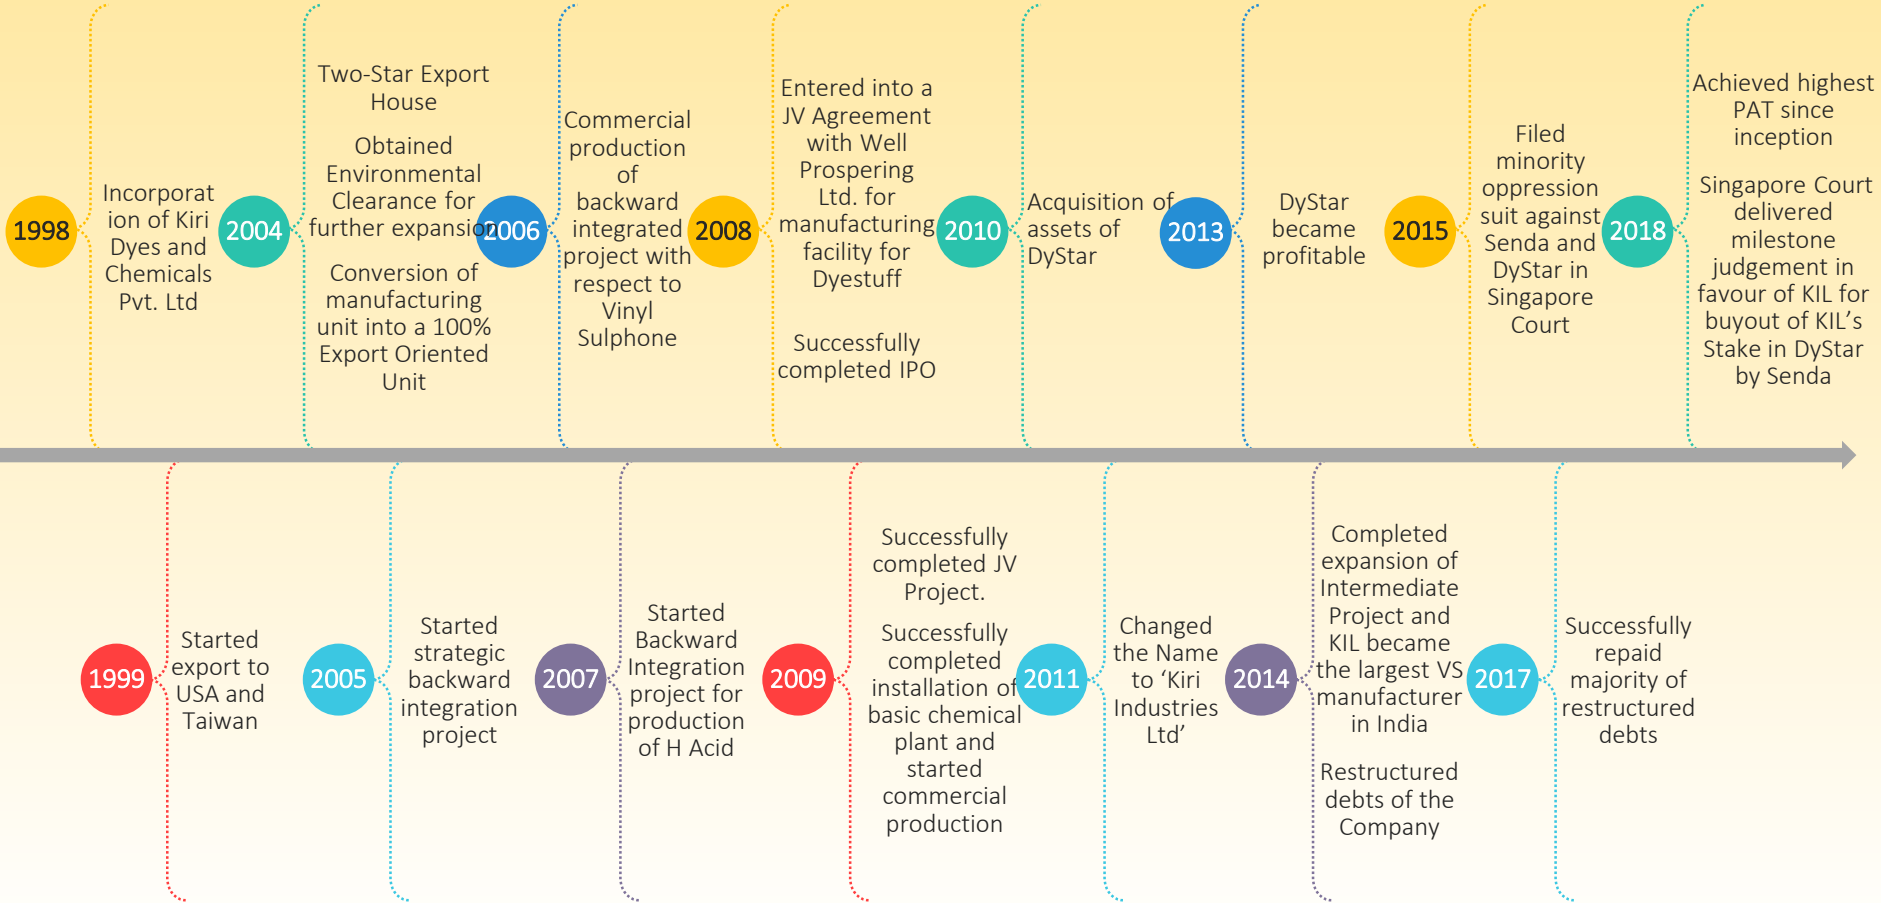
1998
Incorporation of Kiri Dyes and Chemicals Pvt. Ltd

2004
Two-Star Export House

Obtained Environmental Clearance for further expansion

Conversion of manufacturing unit into a 100% Export Oriented Unit

2006
Commercial production of backward integrated project with respect to Vinyl Sulphone

2008
Entered into a JV Agreement with Well Prospering Ltd. for manufacturing facility for Dyestuff

Successfully completed IPO

2010
Acquisition of assets of DyStar

2013
DyStar became profitable

2015
Filed minority oppression suit against Senda and DyStar in Singapore Court

2018
Achieved highest PAT since inception

Singapore Court delivered milestone judgement in favour of KIL for buyout of KIL's Stake in DyStar by Senda

1999
Started export to USA and Taiwan

2005
Started strategic backward integration project

2007
Started Backward Integration project for production of H Acid

2009
Successfully completed JV Project.

Successfully completed installation of basic chemical plant and started commercial production

2011
Changed the Name to 'Kiri Industries Ltd'

2014
Completed expansion of Intermediate Project and KIL became the largest VS manufacturer in India

Restructured debts of the Company

2017
Successfully repaid majority of restructured debts